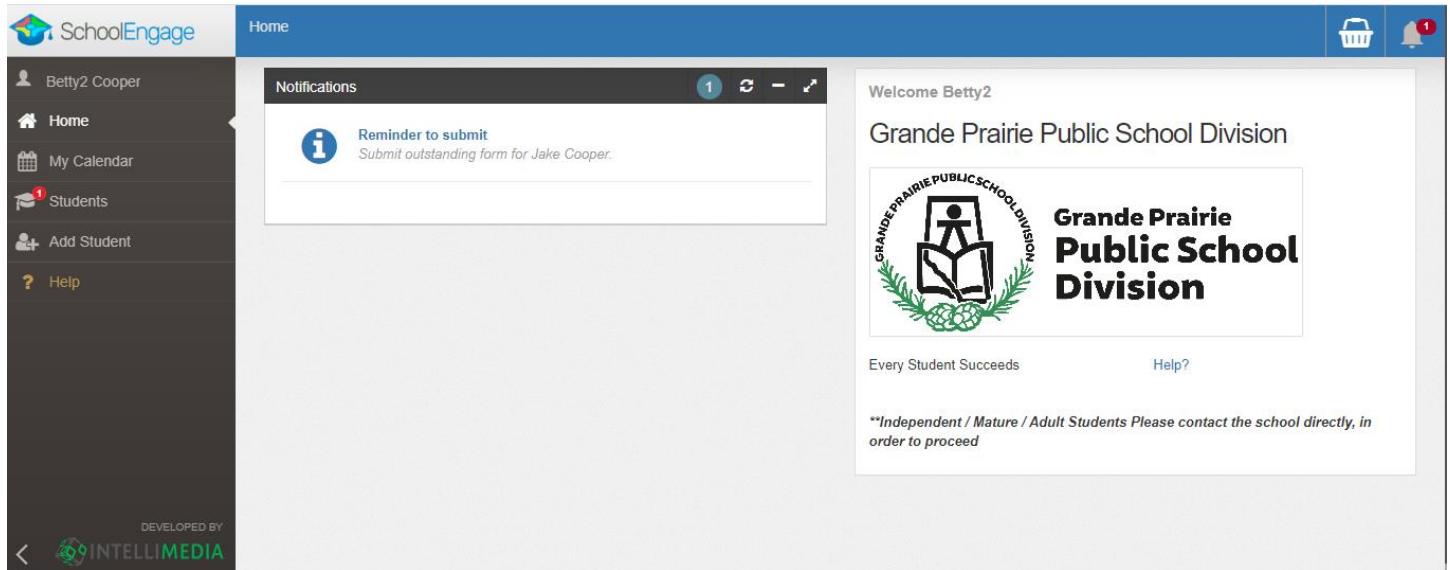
SchoolEngage

Home

1

Betty2 Cooper

Home

My Calendar

1 Students

Add Student

? Help

DEVELOPED BY
INTELLIMEDIA

Notifications

1

Reminder to submit
Submit outstanding form for Jake Cooper.

Welcome Betty2

Grande Prairie Public School Division

GRANDE PRAIRIE PUBLIC SCHOOL DIVISION

Grande Prairie
Public School
Division

Every Student Succeeds

Help?

**Independent / Mature / Adult Students Please contact the school directly, in order to proceed